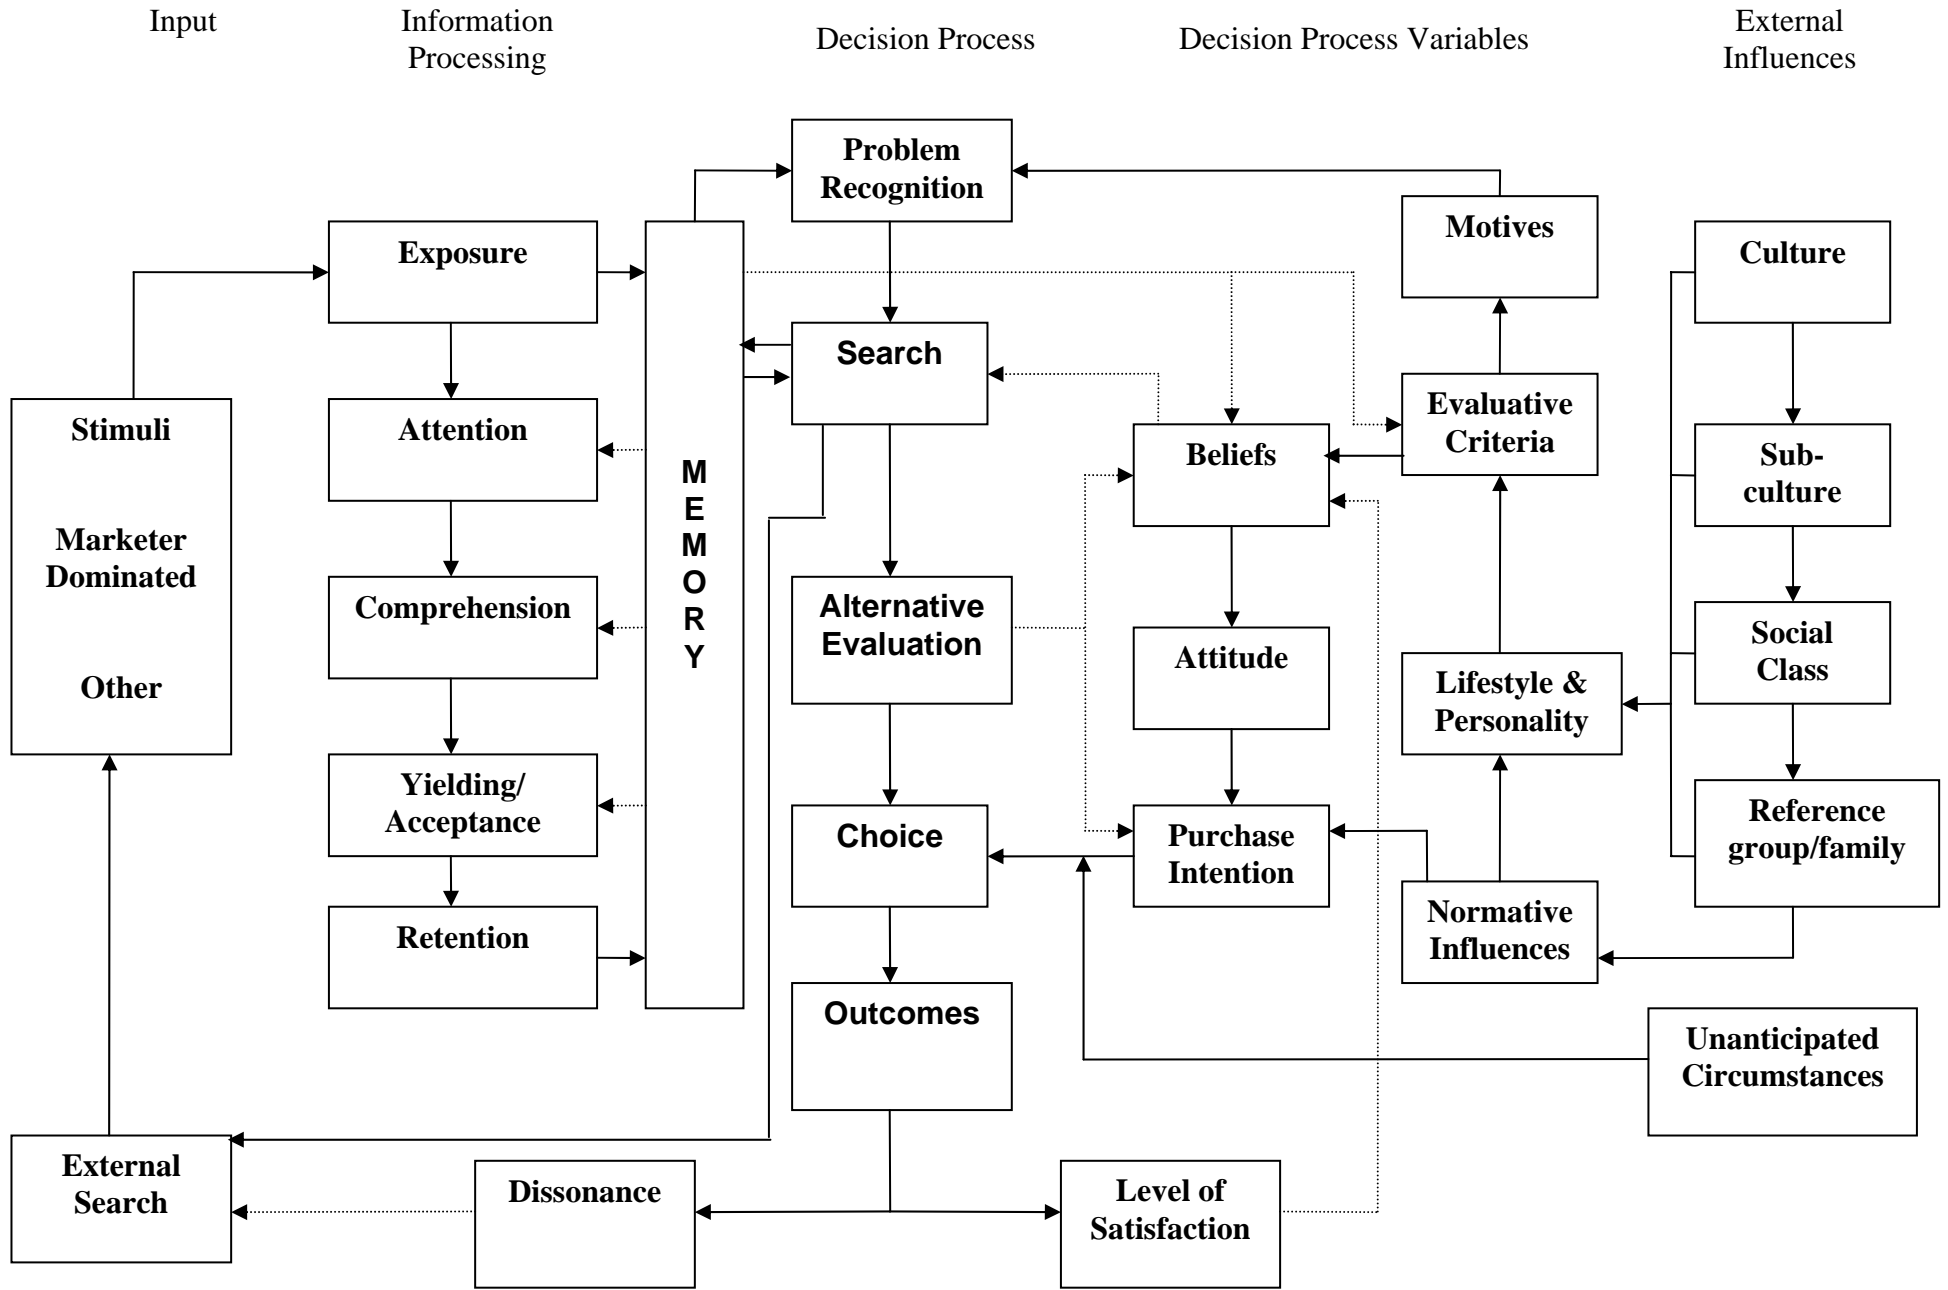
Input

Information Processing

Decision Process

Decision Process Variables

External Influences

Problem Recognition

Motives

Exposure

Culture

Search

Stimuli

Marketer Dominated

Other

Attention

M E M O R Y

Evaluative Criteria

Beliefs

Sub-culture

Comprehension

Alternative Evaluation

Attitude

Social Class

Lifestyle & Personality

Yielding/ Acceptance

Choice

Purchase Intention

Reference group/family

Retention

Normative Influences

Outcomes

Unanticipated Circumstances

External Search

Dissonance

Level of Satisfaction